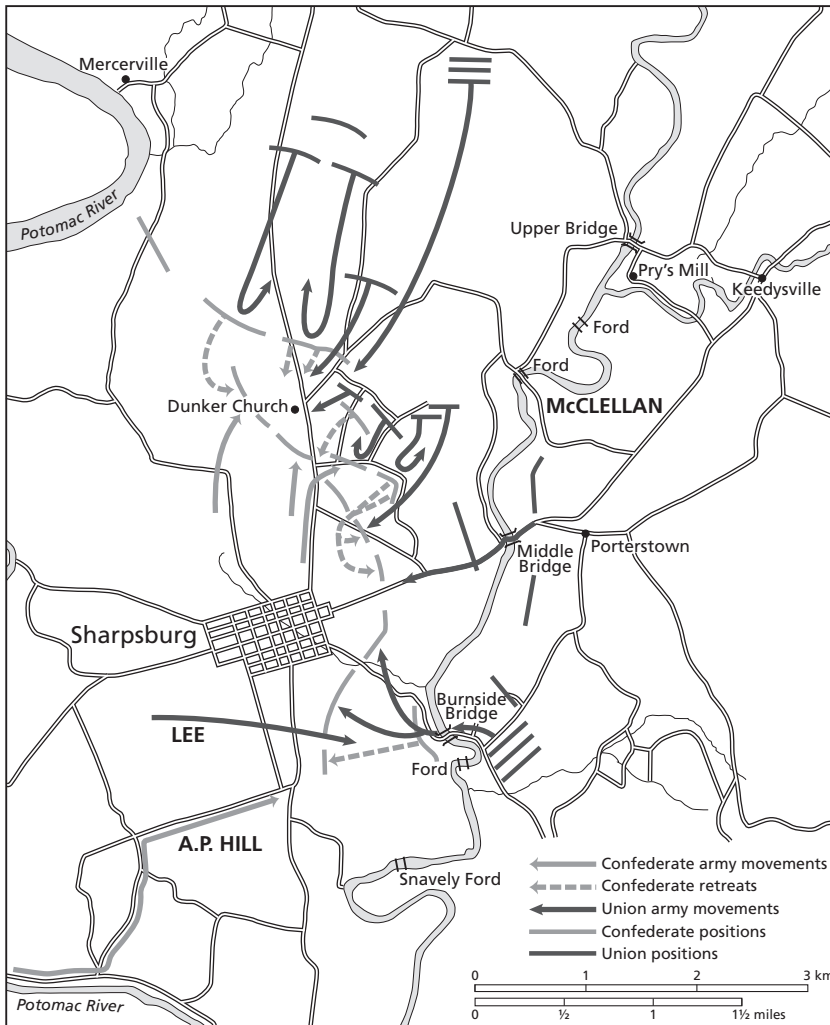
Mercerville
Potomac River
Upper Bridge
Pry's Mill
Keedysville
Ford
Ford
Dunker Church
McCLELLAN
Middle Bridge
Porterstown
Sharpsburg
Burnside Bridge
LEE
Ford
A.P. HILL
Snavely Ford
Confederate army movements
Confederate retreats
Union army movements
Confederate positions
Union positions
0 1 2 3 km
0 ½ 1 1½ miles
Potomac River